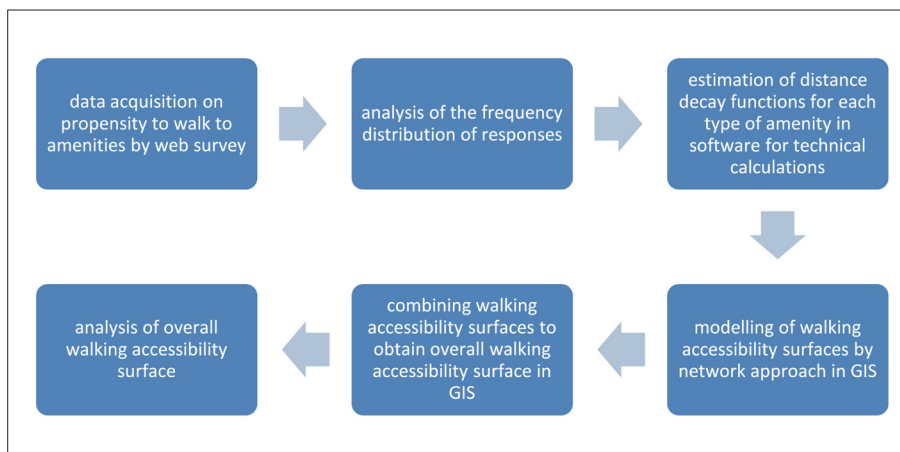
data acquisition on propensity to walk to amenities by web survey

analysis of the frequency distribution of responses

estimation of distance decay functions for each type of amenity in software for technical calculations

modelling of walking accessibility surfaces by network approach in GIS

combining walking accessibility surfaces to obtain overall walking accessibility surface in GIS

analysis of overall walking accessibility surface